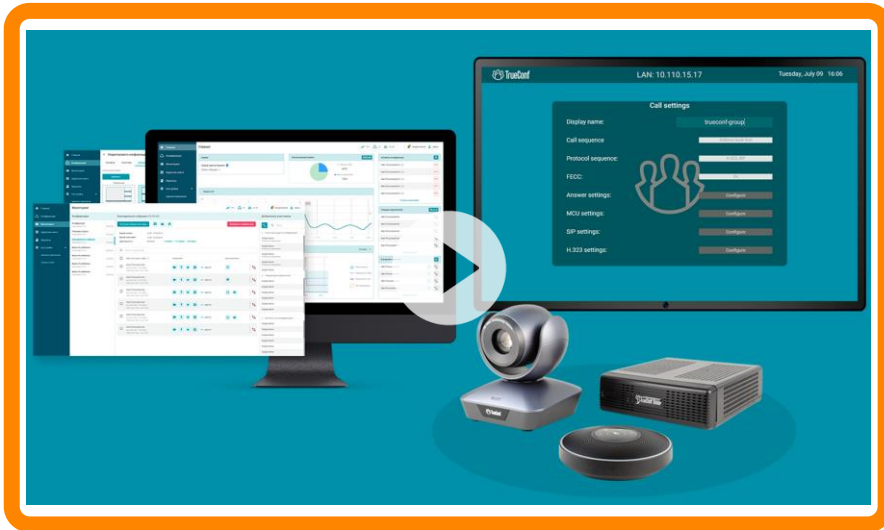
TrueConf
LAN: 10.110.15.17
Tuesday, July 09 16:06

Call settings
Display name: trueconf-group
Call sequence
Protocol sequence:
FECC:
Answer settings: Configure
MCU settings: Configure
SIP settings: Configure
H.323 settings: Configure